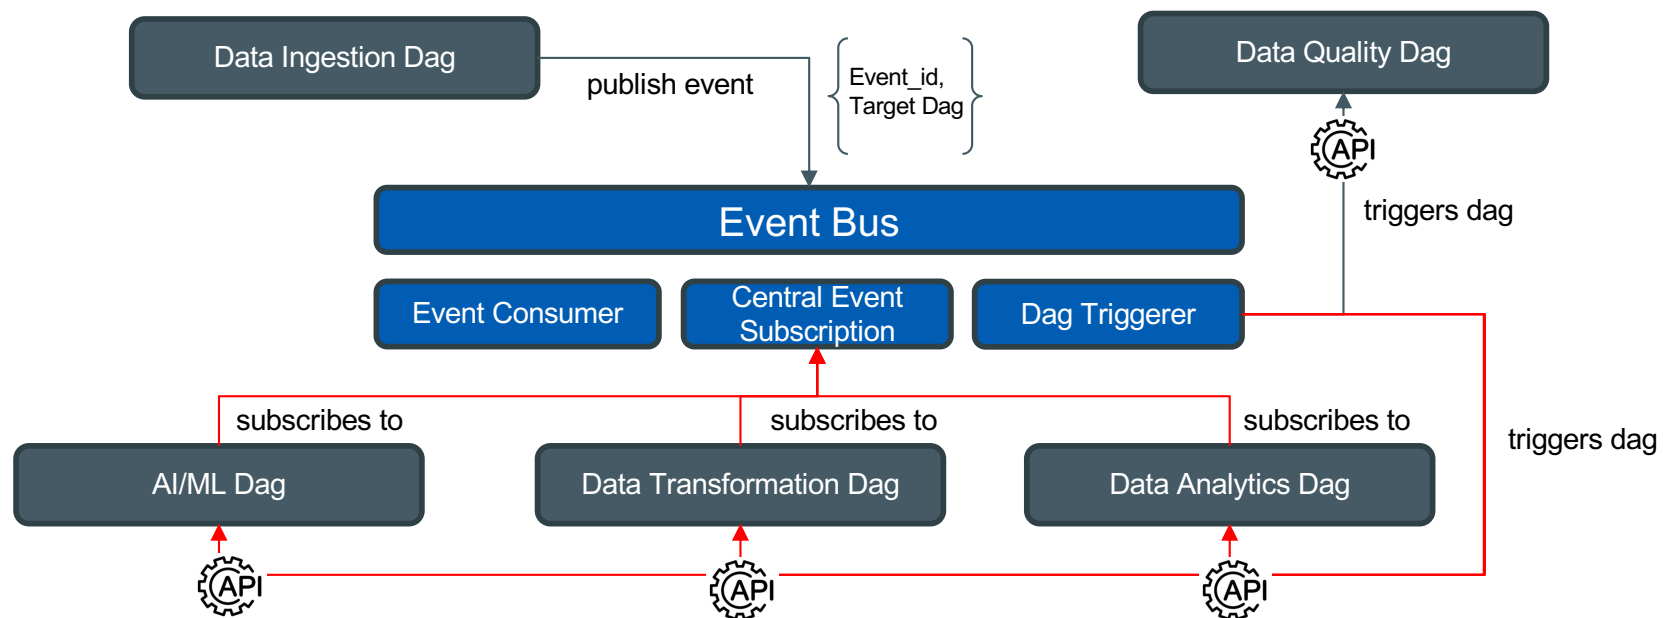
Data Ingestion Dag

publish event

{ Event_id, Target Dag }

Data Quality Dag

API

triggers dag

Event Bus

Event Consumer

Central Event Subscription

Dag Triggerer

subscribes to

subscribes to

subscribes to

triggers dag

AI/ML Dag

Data Transformation Dag

Data Analytics Dag

API

API

API